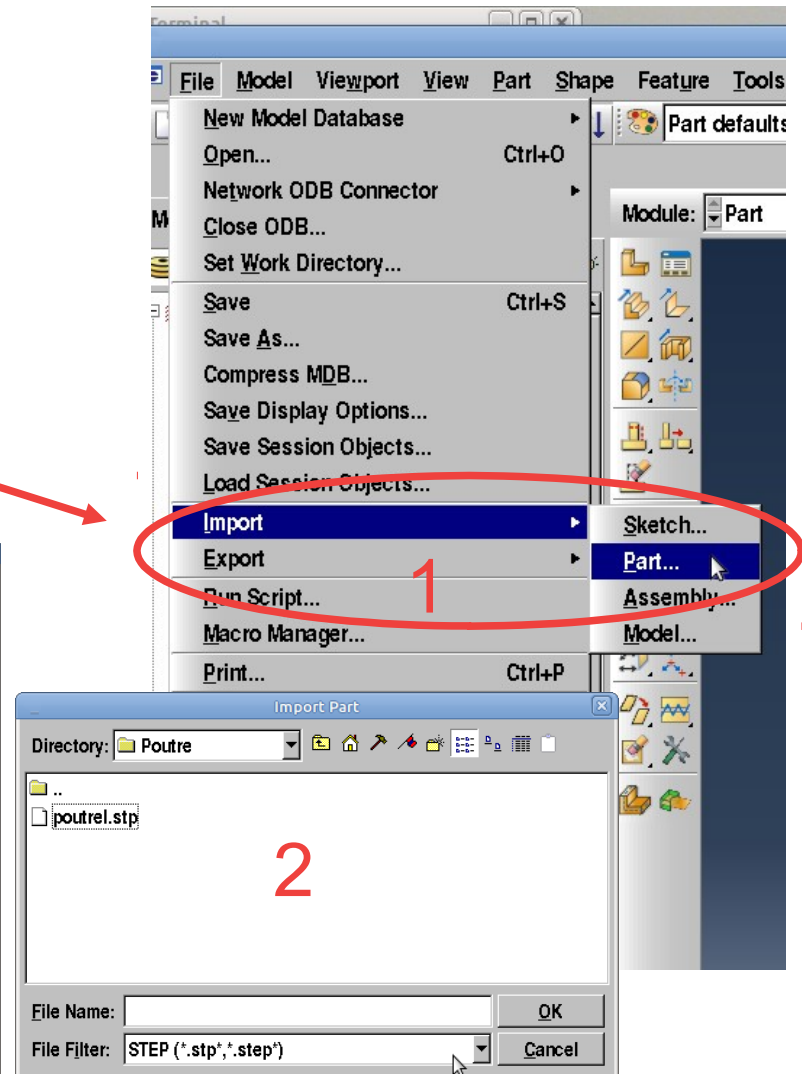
Terminal

File Model Viewport View Part Shape Feature Tools

Part defaults

Module: Part

New Model Database
Open... Ctrl+O
Network ODB Connector
Close ODB...
Set Work Directory...
Save Ctrl+S
Save As...
Compress MDB...
Save Display Options...
Save Session Objects...
Load Session Objects...
Import
Export
Run Script...
Macro Manager...
Print... Ctrl+P

Sketch...
Part...
Assembly...
Model...

1

Import Part

Directory: Poutre

..
poutrel.stp

2

File Name:
File Filter: STEP (*.stp*,*.step*)

OK
Cancel